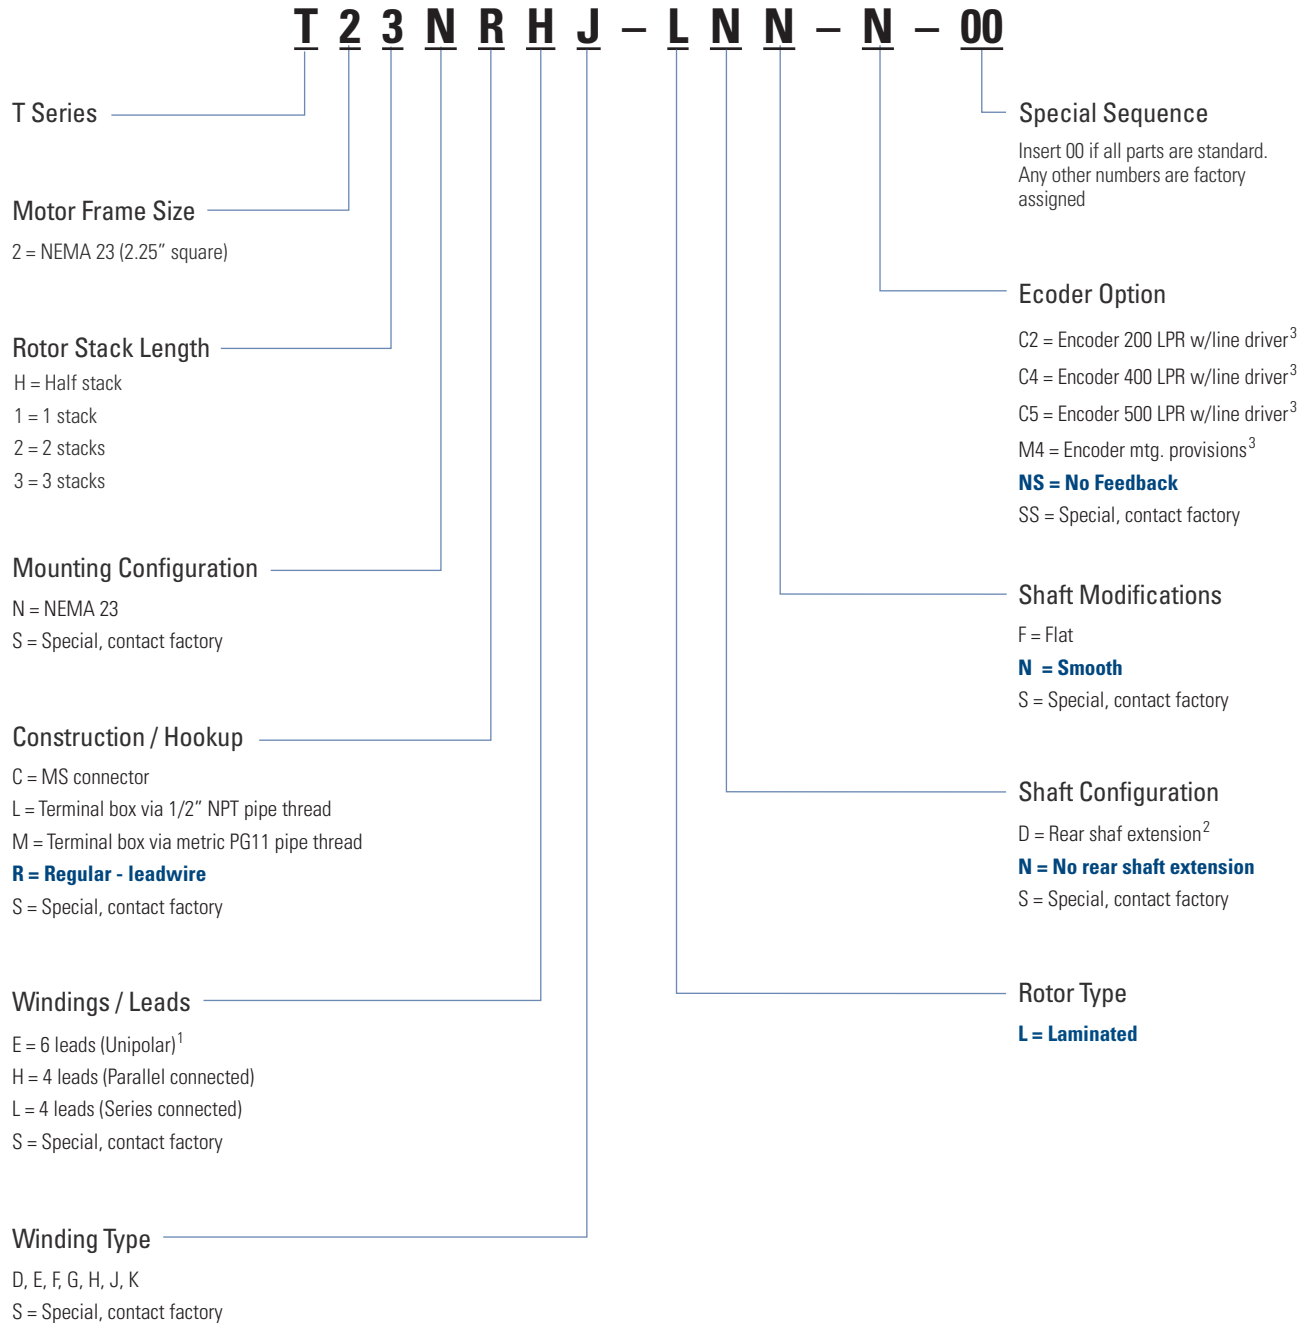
T 2 3 N R H J – L N N – N – 00

T Series

Motor Frame Size
2 = NEMA 23 (2.25″ square)

Rotor Stack Length
H = Half stack
1 = 1 stack
2 = 2 stacks
3 = 3 stacks

Mounting Configuration
N = NEMA 23
S = Special, contact factory

Construction / Hookup
C = MS connector
L = Terminal box via 1/2″ NPT pipe thread
M = Terminal box via metric PG11 pipe thread
R = Regular - leadwire
S = Special, contact factory

Windings / Leads
E = 6 leads (Unipolar)$^1$
H = 4 leads (Parallel connected)
L = 4 leads (Series connected)
S = Special, contact factory

Winding Type
D, E, F, G, H, J, K
S = Special, contact factory

Special Sequence
Insert 00 if all parts are standard. Any other numbers are factory assigned

Ecoder Option
C2 = Encoder 200 LPR w/line driver$^3$
C4 = Encoder 400 LPR w/line driver$^3$
C5 = Encoder 500 LPR w/line driver$^3$
M4 = Encoder mtg. provisions$^3$
NS = No Feedback
SS = Special, contact factory

Shaft Modifications
F = Flat
N = Smooth
S = Special, contact factory

Shaft Configuration
D = Rear shaf extension$^2$
N = No rear shaft extension
S = Special, contact factory

Rotor Type
L = Laminated